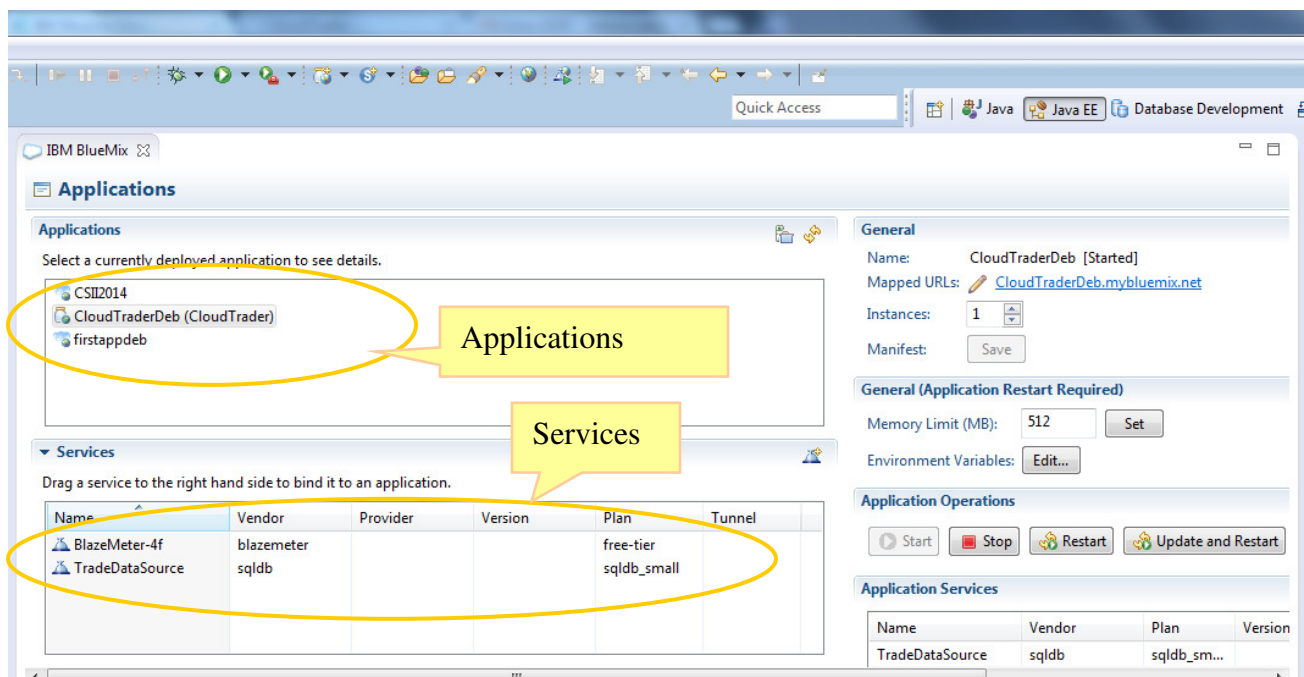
Quick Access

Java

Java EE

Database Development

IBM BlueMix

Applications

Applications

Select a currently deployed application to see details.

CSII2014
CloudTraderDeb (CloudTrader)
firstappdeb

Applications

Services

Services

Drag a service to the right hand side to bind it to an application.

| Name | Vendor | Provider | Version | Plan | Tunnel |
|---|---|---|---|---|---|
| BlazeMeter-4f | blazemeter | | | free-tier | |
| TradeDataSource | sqldb | | | sqldb_small | |

General

Name: CloudTraderDeb [Started]

Mapped URLs: CloudTraderDeb.mybluemix.net

Instances: 1

Manifest: Save

General (Application Restart Required)

Memory Limit (MB): 512 Set

Environment Variables: Edit...

Application Operations

Start Stop Restart Update and Restart

Application Services

| Name | Vendor | Plan | Version |
|---|---|---|---|
| TradeDataSource | sqldb | sqldb_sm... | |